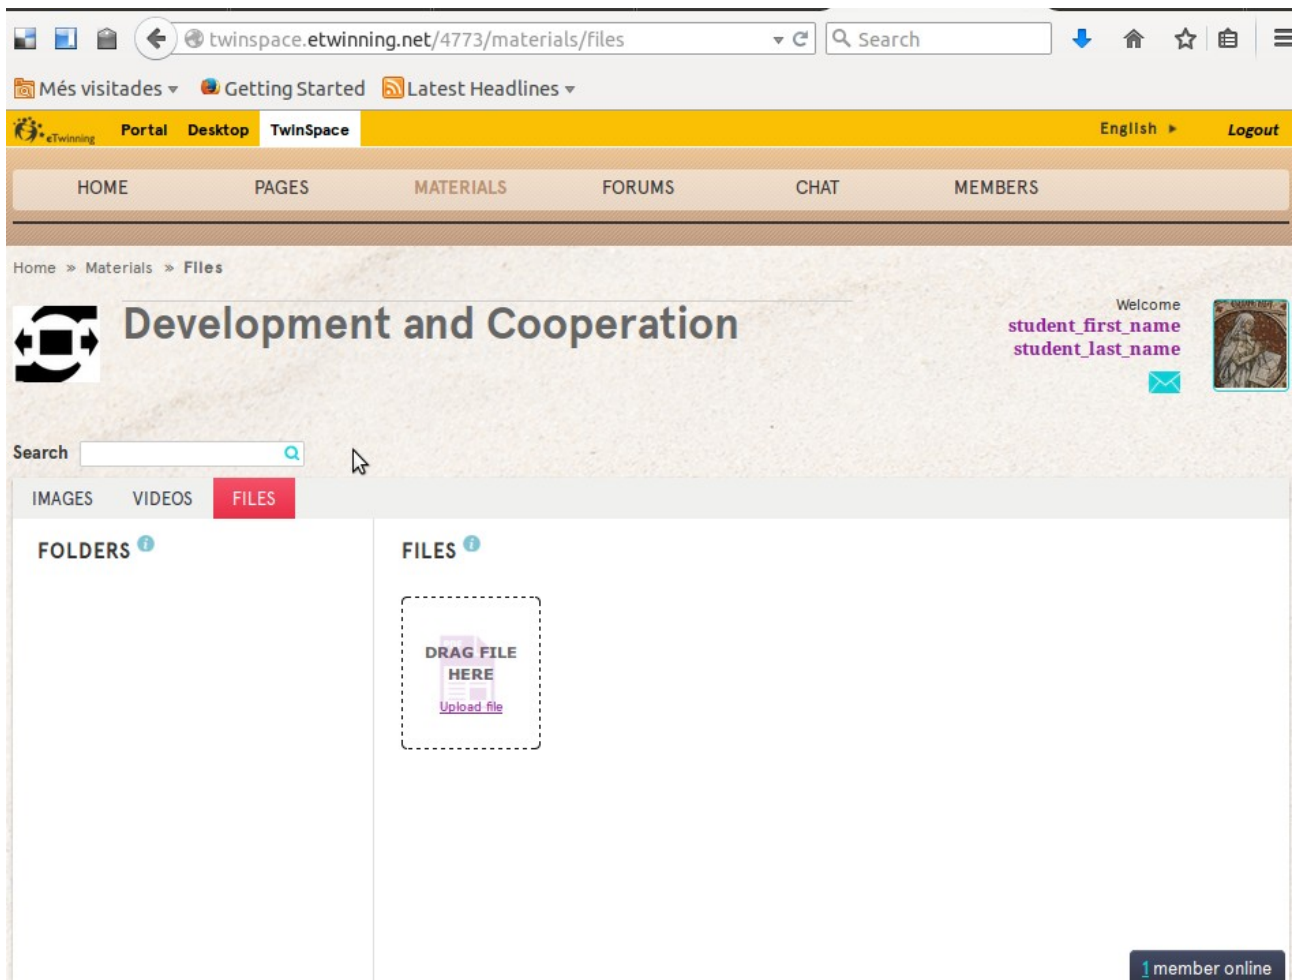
twinspace.etwinning.net/4773/materials/files

Search

Més visitades Getting Started Latest Headlines

eTwinning Portal Desktop TwinSpace English Logout

HOME PAGES MATERIALS FORUMS CHAT MEMBERS

Home » Materials » Files

Development and Cooperation

Welcome
student_first_name
student_last_name

Search

IMAGES VIDEOS FILES

FOLDERS

FILES

DRAG FILE HERE
Upload file

1 member online